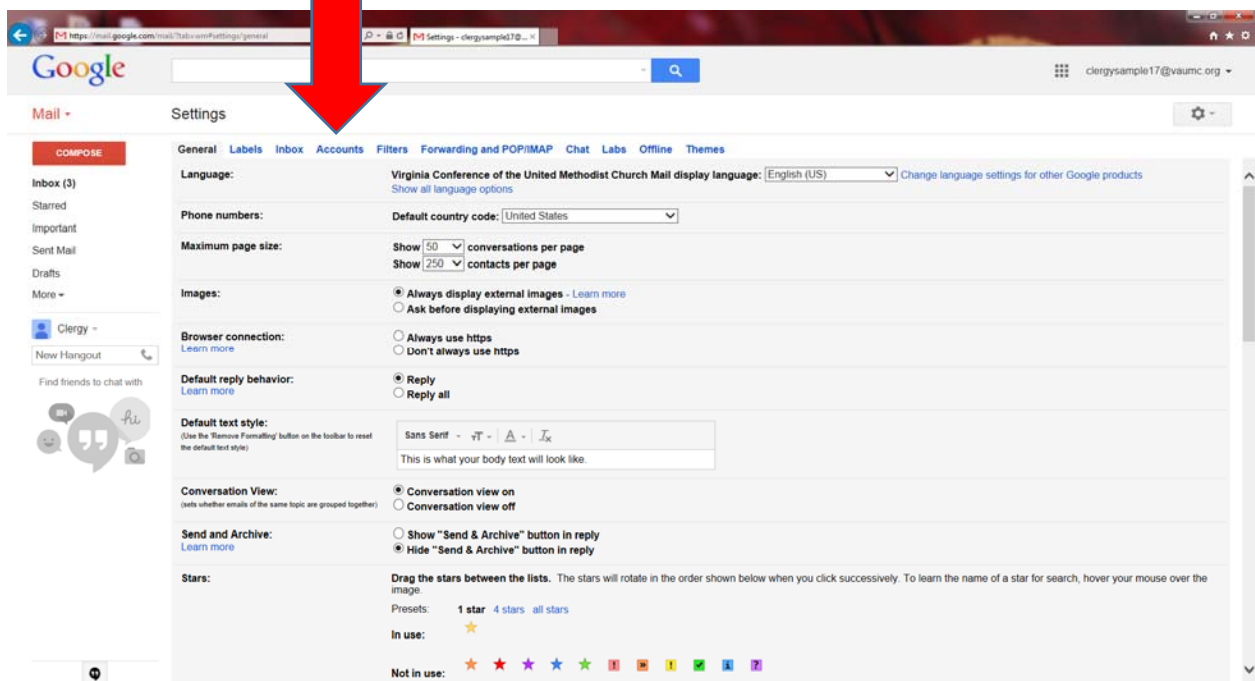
https://mail.google.com/mail/?tab=wm#settings/general
Settings - clergysample17@...

Google

clergysample17@vaumc.org

Mail

Settings

COMPOSE

Inbox (3)
Starred
Important
Sent Mail
Drafts
More

Clergy
New Hangout
Find friends to chat with

hi

General Labels Inbox Accounts Filters Forwarding and POP/IMAP Chat Labs Offline Themes

Language: Virginia Conference of the United Methodist Church Mail display language: English (US) Change language settings for other Google products
Show all language options

Phone numbers: Default country code: United States

Maximum page size: Show 50 conversations per page
Show 250 contacts per page

Images: Always display external images - Learn more
Ask before displaying external images

Browser connection: Learn more
Always use https
Don't always use https

Default reply behavior: Learn more
Reply
Reply all

Default text style: (Use the 'Remove Formatting' button on the toolbar to reset the default text style)
Sans Serif
This is what your body text will look like.

Conversation View: (sets whether emails of the same topic are grouped together)
Conversation view on
Conversation view off

Send and Archive: Learn more
Show "Send & Archive" button in reply
Hide "Send & Archive" button in reply

Stars: Drag the stars between the lists. The stars will rotate in the order shown below when you click successively. To learn the name of a star for search, hover your mouse over the image.
Presets: 1 star 4 stars all stars
In use:
Not in use: